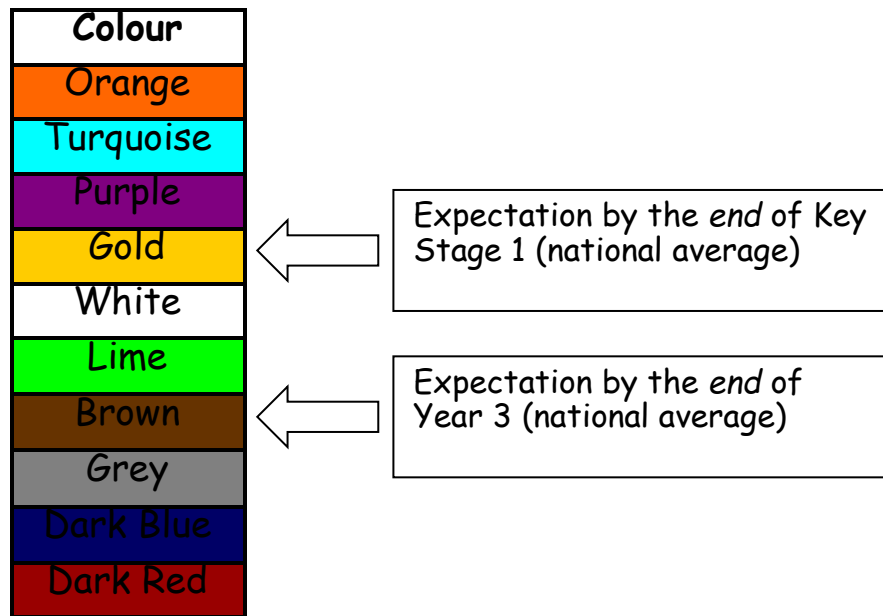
| Colour |
|---|
| Orange |
| Turquoise |
| Purple |
| Gold |
| White |
| Lime |
| Brown |
| Grey |
| Dark Blue |
| Dark Red |

Expectation by the *end* of Key Stage 1 (national average)

Expectation by the *end* of Year 3 (national average)